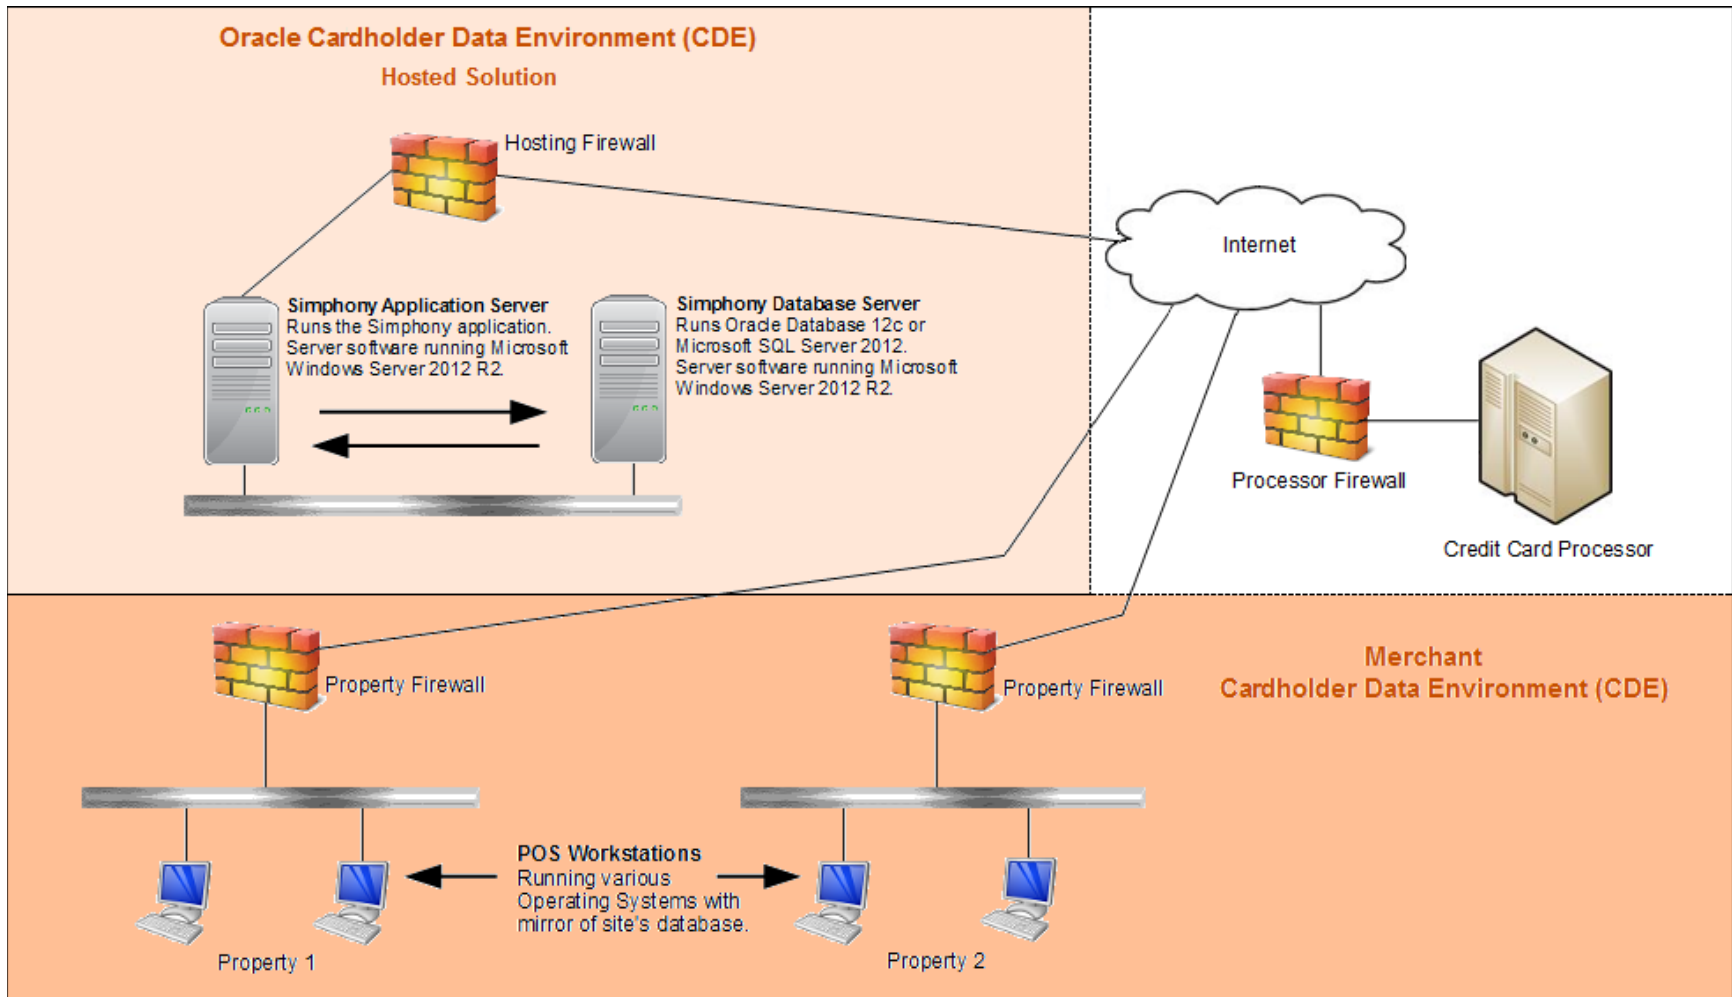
Oracle Cardholder Data Environment (CDE)
Hosted Solution

Hosting Firewall

Simphony Application Server
Runs the Simphony application. Server software running Microsoft Windows Server 2012 R2.

Simphony Database Server
Runs Oracle Database 12c or Microsoft SQL Server 2012. Server software running Microsoft Windows Server 2012 R2.

Internet

Processor Firewall

Credit Card Processor

Property Firewall

Property Firewall

Merchant
Cardholder Data Environment (CDE)

POS Workstations
Running various Operating Systems with mirror of site's database.

Property 1

Property 2